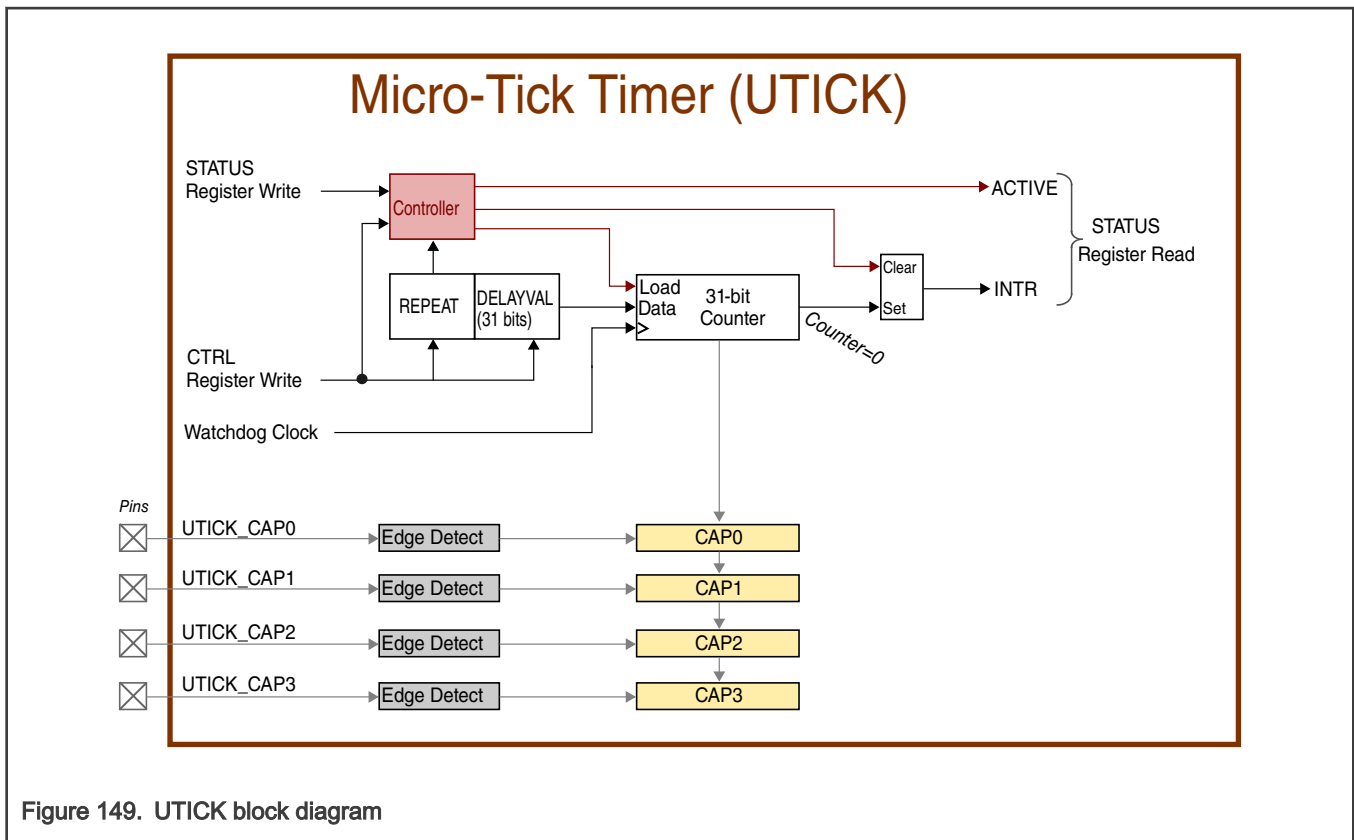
Micro-Tick Timer (UTICK)

STATUS
Register Write

Controller

ACTIVE

STATUS
Register Read

Clear

Set

INTR

REPEAT

DELAYVAL
(31 bits)

Load
Data

31-bit
Counter

Counter=0

CTRL
Register Write

Watchdog Clock

Pins

UTICK_CAP0

Edge Detect

CAP0

UTICK_CAP1

Edge Detect

CAP1

UTICK_CAP2

Edge Detect

CAP2

UTICK_CAP3

Edge Detect

CAP3

Figure 149. UTICK block diagram